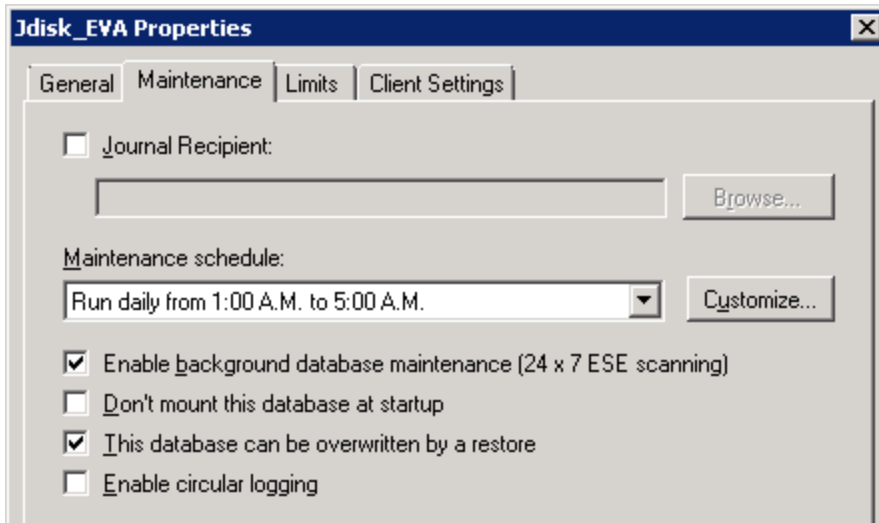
Jdisk_EVA Properties

General | Maintenance | Limits | Client Settings

Journal Recipient:

Browse...

Maintenance schedule:

Run daily from 1:00 A.M. to 5:00 A.M.

Customize...

Enable background database maintenance (24 x 7 ESE scanning)

Don't mount this database at startup

This database can be overwritten by a restore

Enable circular logging